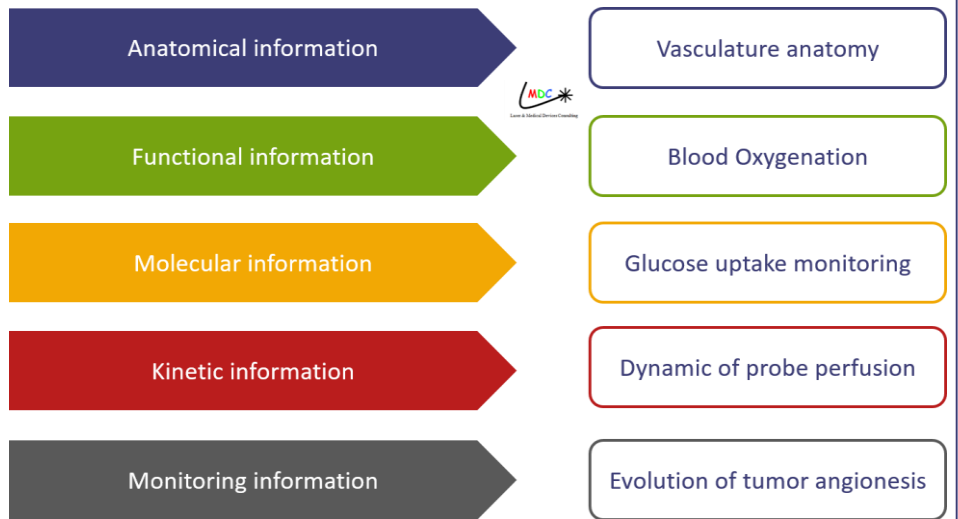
Anatomical information

Vasculature anatomy

LMDC
Laser & Medical Devices Consulting

Functional information

Blood Oxygenation

Molecular information

Glucose uptake monitoring

Kinetic information

Dynamic of probe perfusion

Monitoring information

Evolution of tumor angionesis